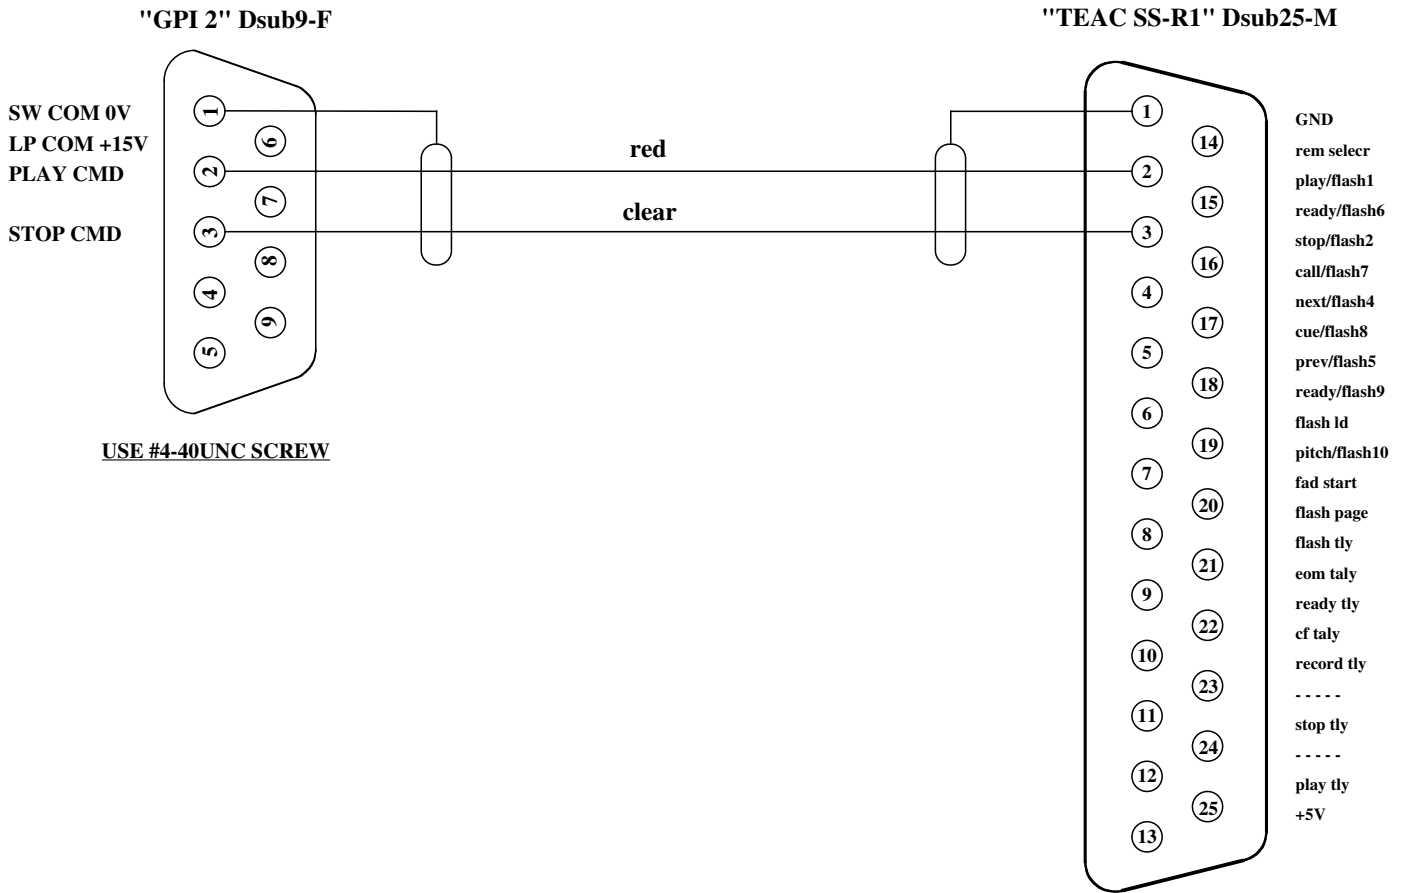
"GPI 2" Dsub9-F

"TEAC SS-R1" Dsub25-M

SW COM 0V
LP COM +15V
PLAY CMD

STOP CMD

1
6
2
7
3
8
4
9
5

USE #4-40UNC SCREW

red

clear

1
14
2
15
3
16
4
17
5
18
6
19
7
20
8
21
9
22
10
23
11
24
12
25
13

GND
rem selecr
play/flash1
ready/flash6
stop/flash2
call/flash7
next/flash4
cue/flash8
prev/flash5
ready/flash9
flash ld
pitch/flash10
fad start
flash page
flash tly
eom taly
ready tly
cf taly
record tly
- - - - -
stop tly
- - - - -
play tly
+5V